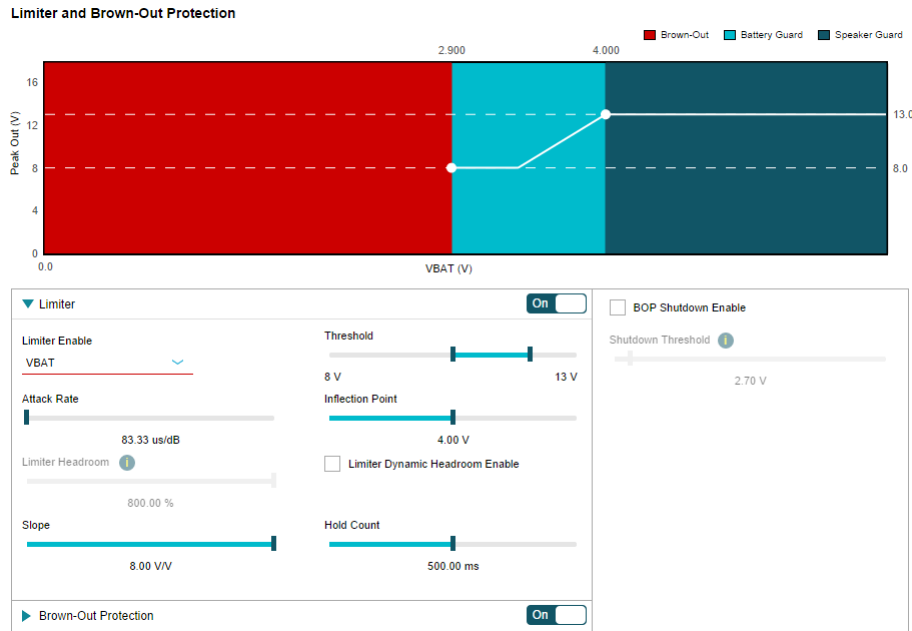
Limiter and Brown-Out Protection

Brown-Out Battery Guard Speaker Guard

2.900 4.000

16
12
8
4
0

Peak Out (V)

13.0
8.0

0.0

VBAT (V)

Limiter

On

Limiter Enable
VBAT

Threshold
8 V 13 V

Attack Rate
83.33 us/dB

Inflection Point
4.00 V

Limiter Headroom
800.00 %

Limiter Dynamic Headroom Enable

Slope
8.00 V/V

Hold Count
500.00 ms

BOP Shutdown Enable

Shutdown Threshold
2.70 V

Brown-Out Protection

On